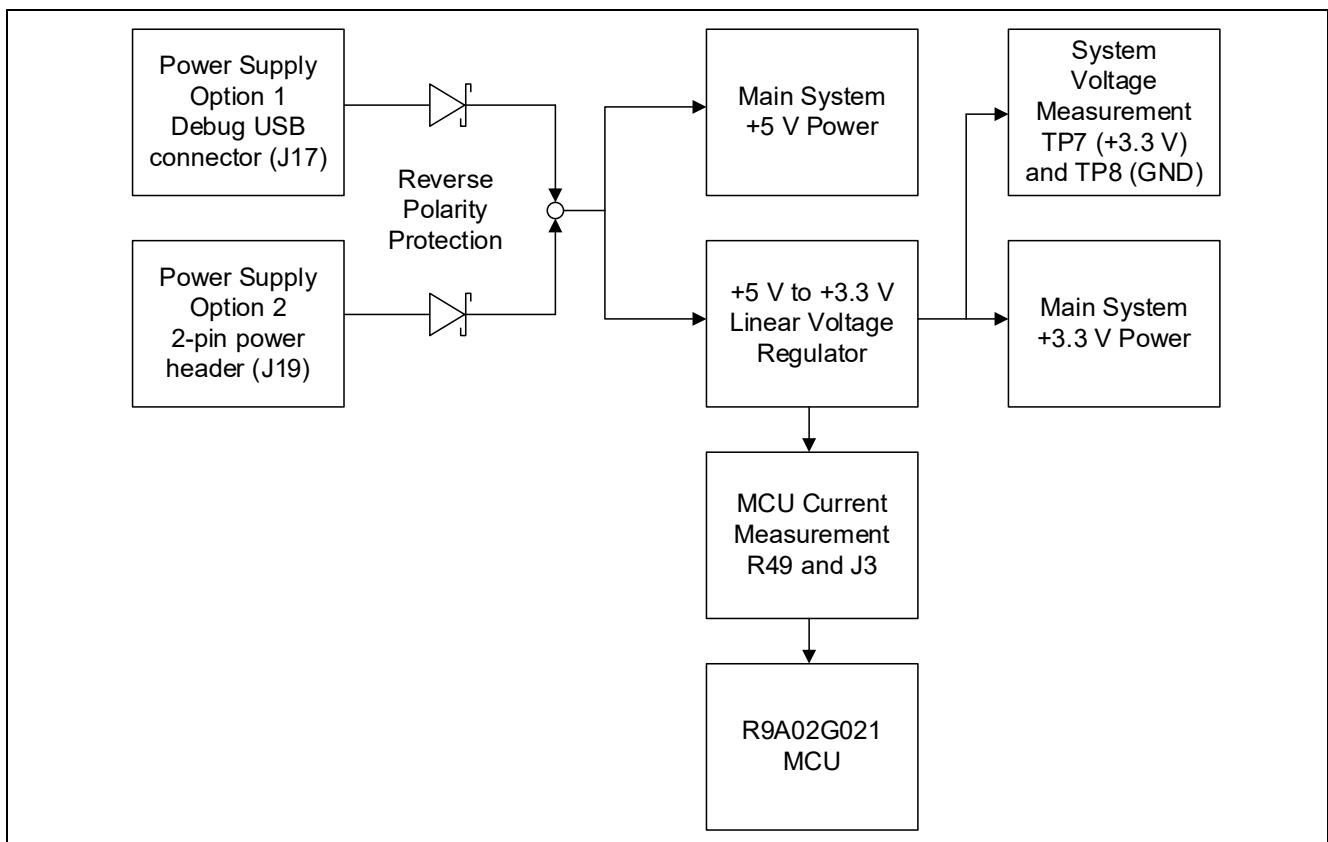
Power Supply Option 1 Debug USB connector (J17)

Power Supply Option 2 2-pin power header (J19)

Reverse Polarity Protection

Main System +5 V Power

+5 V to +3.3 V Linear Voltage Regulator

System Voltage Measurement TP7 (+3.3 V) and TP8 (GND)

Main System +3.3 V Power

MCU Current Measurement R49 and J3

R9A02G021 MCU